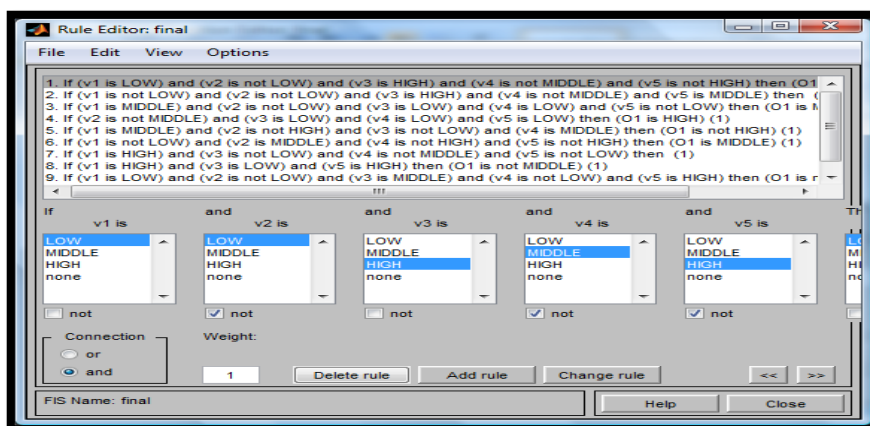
Rule Editor: final

File Edit View Options

1. If (v1 is LOW) and (v2 is not LOW) and (v3 is HIGH) and (v4 is not MIDDLE) and (v5 is not HIGH) then (O1
2. If (v1 is not LOW) and (v2 is not LOW) and (v3 is HIGH) and (v4 is not MIDDLE) and (v5 is MIDDLE) then (
3. If (v1 is MIDDLE) and (v2 is not LOW) and (v3 is LOW) and (v4 is LOW) and (v5 is not LOW) then (O1 is M
4. If (v2 is not MIDDLE) and (v3 is LOW) and (v4 is LOW) and (v5 is LOW) then (O1 is HIGH) (1)
5. If (v1 is MIDDLE) and (v2 is not HIGH) and (v3 is not LOW) and (v4 is MIDDLE) then (O1 is not HIGH) (1)
6. If (v1 is not LOW) and (v2 is MIDDLE) and (v4 is not HIGH) and (v5 is not HIGH) then (O1 is MIDDLE) (1)
7. If (v1 is HIGH) and (v3 is not LOW) and (v4 is not MIDDLE) and (v5 is not LOW) then (1)
8. If (v1 is HIGH) and (v3 is LOW) and (v5 is HIGH) then (O1 is not MIDDLE) (1)
9. If (v1 is LOW) and (v2 is not LOW) and (v3 is MIDDLE) and (v4 is not LOW) and (v5 is HIGH) then (O1 is r

If v1 is
LOW
MIDDLE
HIGH
none
not

and v2 is
LOW
MIDDLE
HIGH
none
not

and v3 is
LOW
MIDDLE
HIGH
none
not

and v4 is
LOW
MIDDLE
HIGH
none
not

and v5 is
LOW
MIDDLE
HIGH
none
not

Th
L
M
H
nc

Connection
or
and

Weight:
1

Delete rule
Add rule
Change rule
<<
>>

FIS Name: final

Help
Close